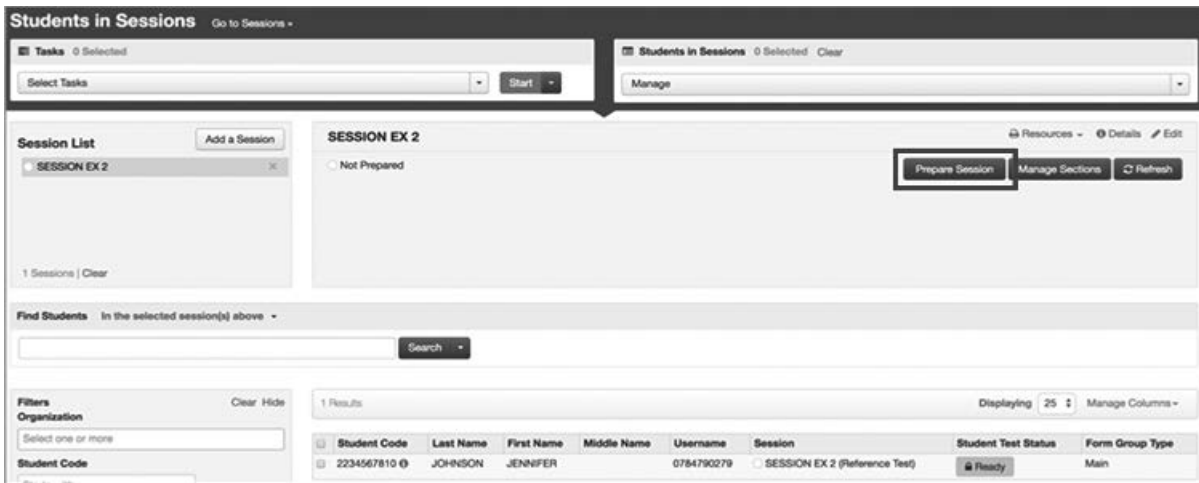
Students in Sessions Go to Sessions -

Tasks 0 Selected

Select Tasks

Start

Students in Sessions 0 Selected Clear

Manage

Session List

Add a Session

SESSION EX 2

1 Sessions | Clear

SESSION EX 2

Resources - Details Edit

Not Prepared

Prepare Session

Manage Sections

Refresh

Find Students In the selected session(s) above -

Search

Filters

Clear Hide

Organization

Select one or more

Student Code

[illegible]

1 Results

Displaying 25 Manage Columns -

| | Student Code | Last Name | First Name | Middle Name | Username | Session | Student Test Status | Form Group Type |
|---|---|---|---|---|---|---|---|---|
| | 2234567810 | JOHNSON | JENNIFER | | 0784790279 | SESSION EX 2 (Reference Test) | Ready | Main |